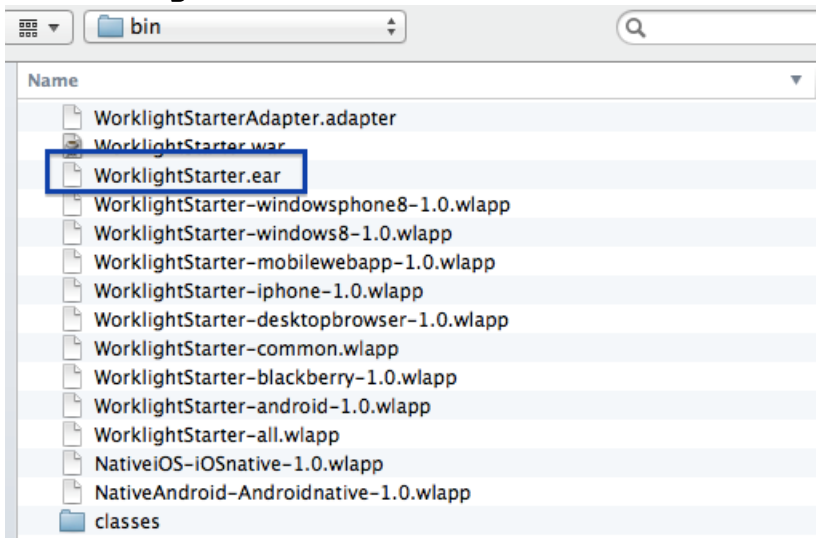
bin

Name

WorklightStarterAdapter.adapter
WorklightStarter.war
WorklightStarter.ear
WorklightStarter-windowsphone8-1.0.wlapp
WorklightStarter-windows8-1.0.wlapp
WorklightStarter-mobilewebapp-1.0.wlapp
WorklightStarter-iphone-1.0.wlapp
WorklightStarter-desktopbrowser-1.0.wlapp
WorklightStarter-common.wlapp
WorklightStarter-blackberry-1.0.wlapp
WorklightStarter-android-1.0.wlapp
WorklightStarter-all.wlapp
NativeiOS-iOSnative-1.0.wlapp
NativeAndroid-Androidnative-1.0.wlapp
classes